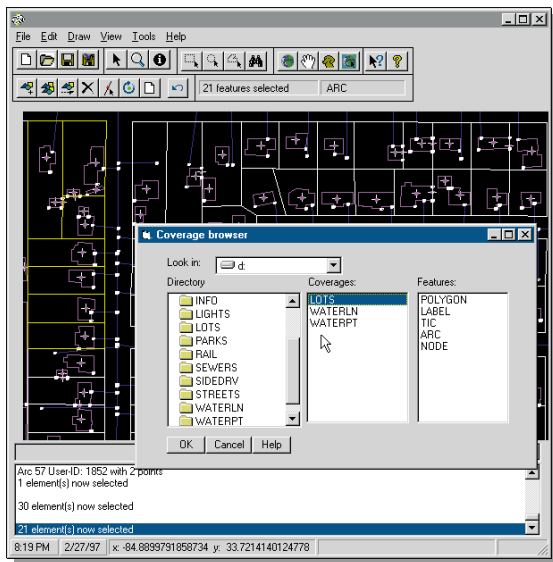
File Edit Draw View Tools Help

21 features selected ARC

Coverage browser

Look in: d:

Directory

INFO
LIGHTS
LOTS
PARKS
RAIL
SEWERS
SIDEDRV
STREETS
WATERLN
WATERPT

Coverages:

LOTS
WATERLN
WATERPT

Features:

POLYGON
LABEL
TIC
ARC
NODE

OK Cancel Help

Arc 57 User-ID: 1852 with 2 points
1 element(s) now selected

30 element(s) now selected

21 element(s) now selected

8:19 PM 2/27/97 x: -84.8899791858734 y: 33.7214140124778